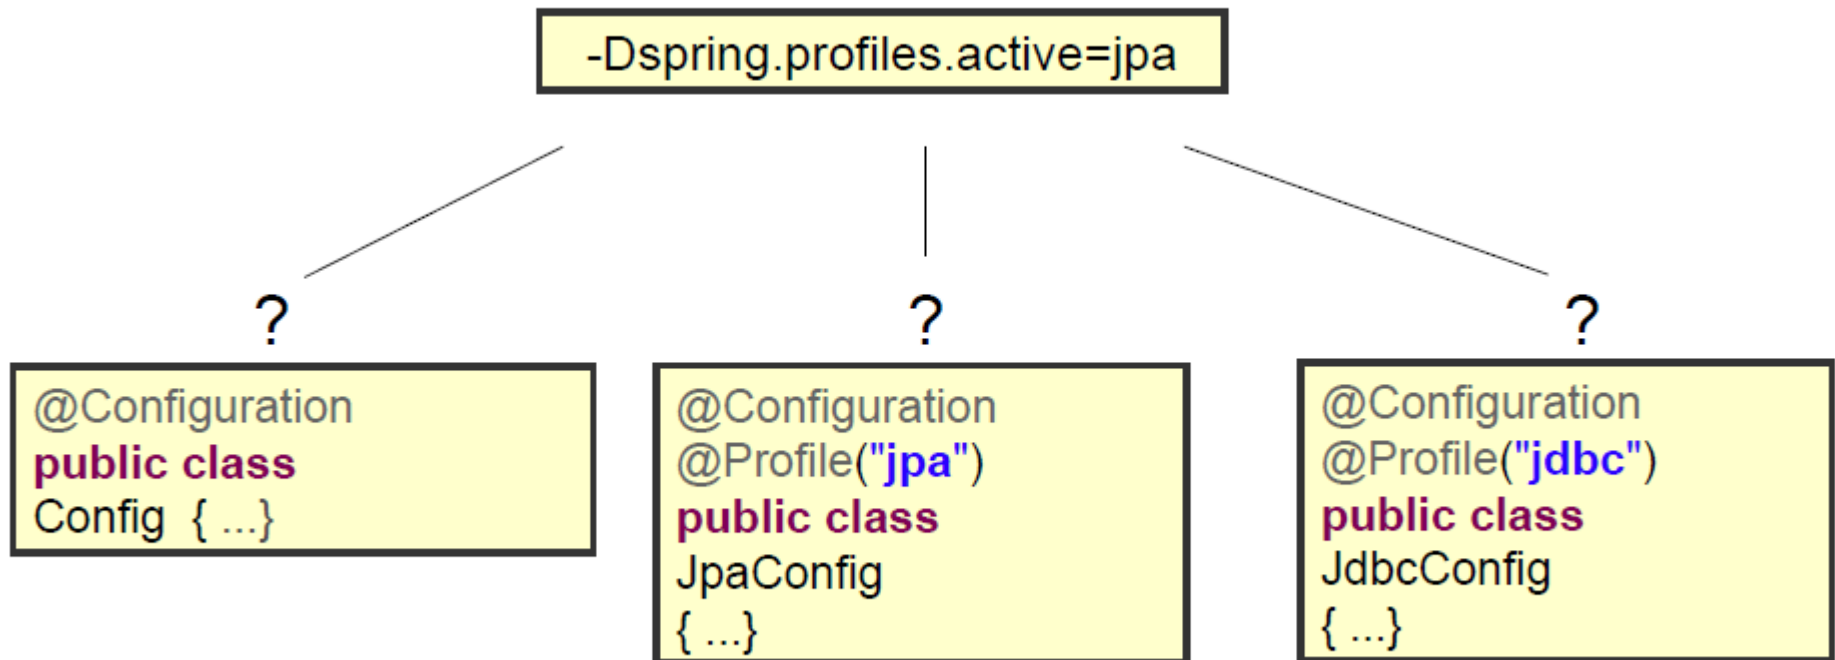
-Dspring.profiles.active=jpa

?

@Configuration
public class
Config { ...}

?

@Configuration
@Profile("jpa")
public class
JpaConfig
{ ...}

?

@Configuration
@Profile("jdbc")
public class
JdbcConfig
{ ...}